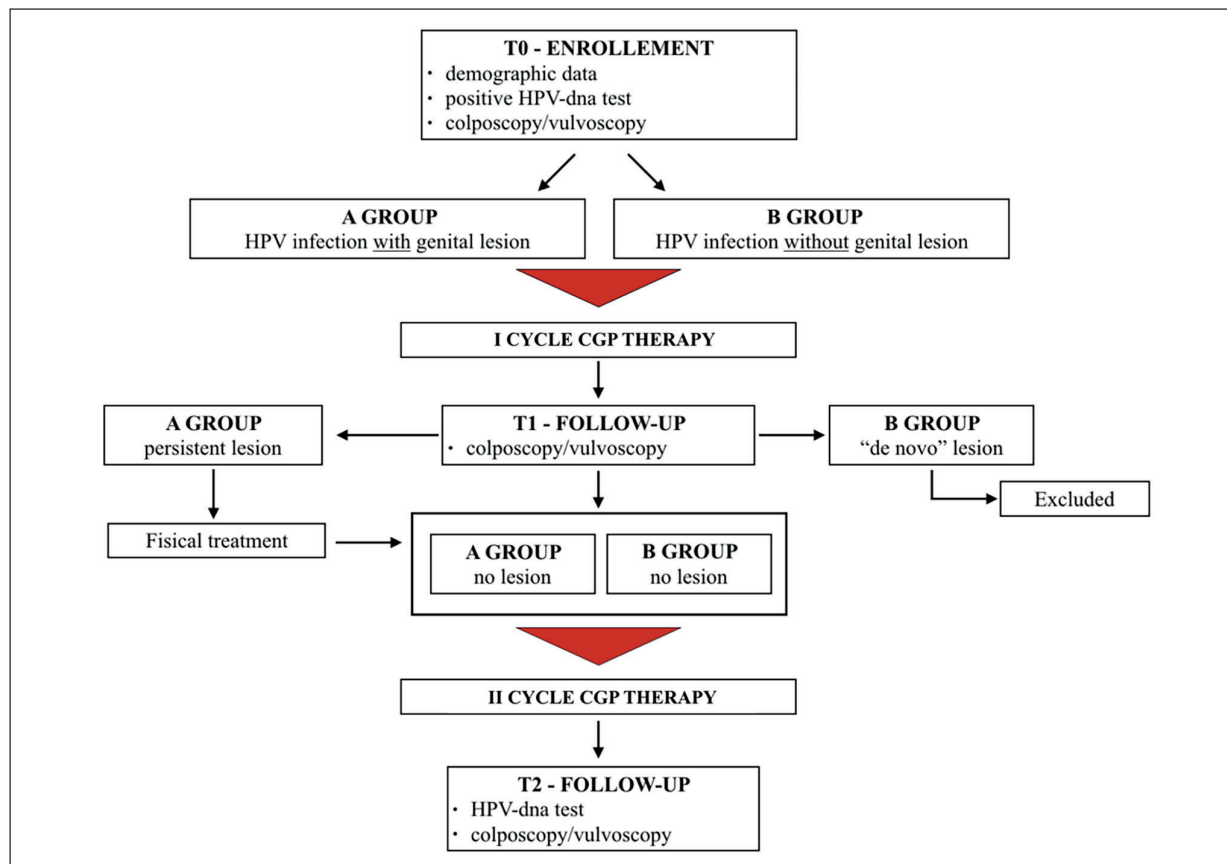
T0 - ENROLLEMENT
• demographic data
• positive HPV-dna test
• colposcopy/vulvoscopy

A GROUP
HPV infection with genital lesion

B GROUP
HPV infection without genital lesion

I CYCLE CGP THERAPY

A GROUP
persistent lesion

T1 - FOLLOW-UP
• colposcopy/vulvoscopy

B GROUP
"de novo" lesion

Excluded

Fisical treatment

A GROUP
no lesion

B GROUP
no lesion

II CYCLE CGP THERAPY

T2 - FOLLOW-UP
• HPV-dna test
• colposcopy/vulvoscopy